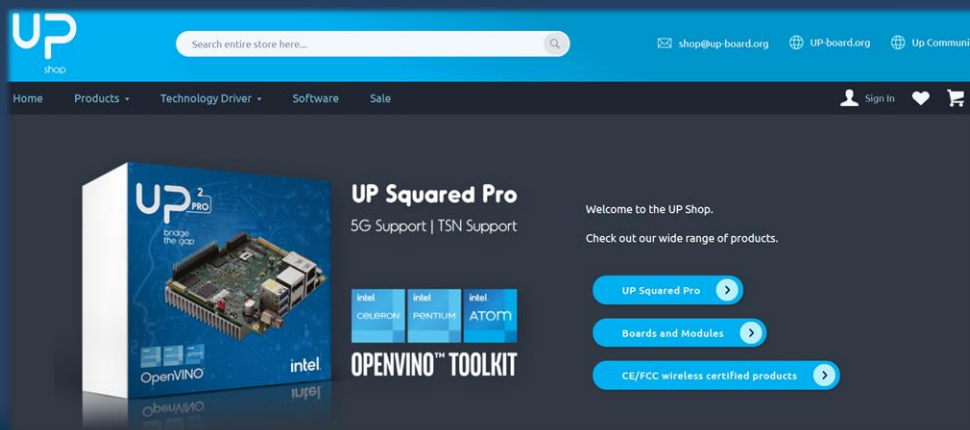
UP
shop

Search entire store here...

shop@up-board.org UP-board.org Up Communi

Home Products Technology Driver Software Sale

Sign In

UP 2 PRO
bridge the gap

OpenVINO

intel

UP Squared Pro
5G Support | TSN Support

intel CELERON intel PENTIUM intel ATOM

OPENVINO™ TOOLKIT

Welcome to the UP Shop.

Check out our wide range of products.

UP Squared Pro

Boards and Modules

CE/FCC wireless certified products